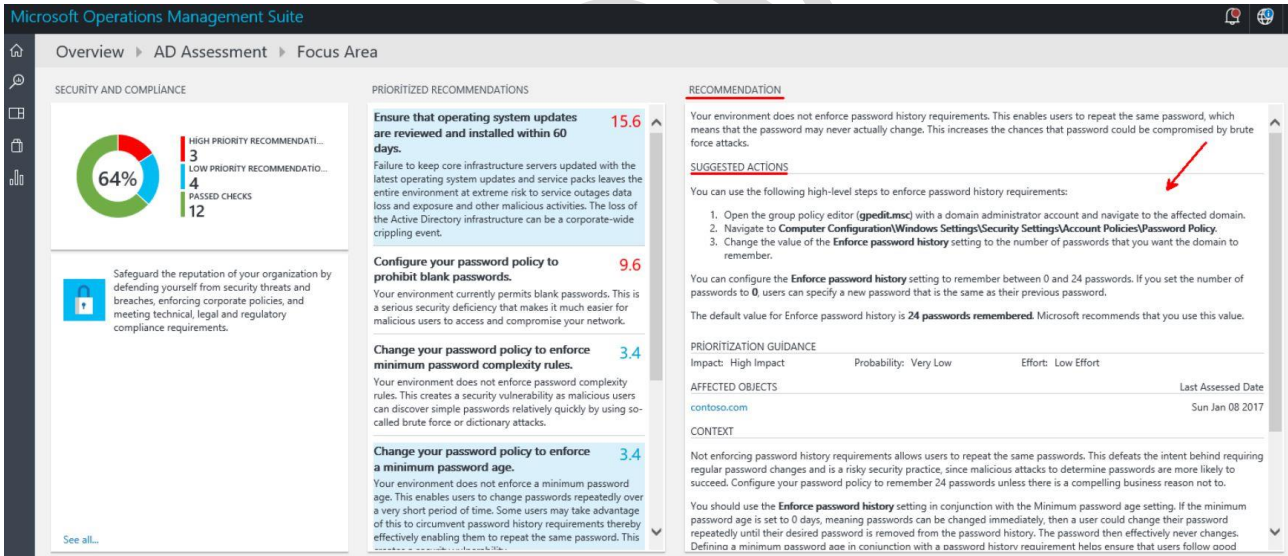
Microsoft Operations Management Suite

Overview ▸ AD Assessment ▸ Focus Area

SECURITY AND COMPLIANCE

64%

HIGH PRIORITY RECOMMENDATI...
3
LOW PRIORITY RECOMMENDATIO...
4
PASSED CHECKS
12

Safeguard the reputation of your organization by defending yourself from security threats and breaches, enforcing corporate policies, and meeting technical, legal and regulatory compliance requirements.

See all...

PRIORITIZED RECOMMENDATIONS

Ensure that operating system updates are reviewed and installed within 60 days.
15.6
Failure to keep core infrastructure servers updated with the latest operating system updates and service packs leaves the entire environment at extreme risk to service outages data loss and exposure and other malicious activities. The loss of the Active Directory infrastructure can be a corporate-wide crippling event.

Configure your password policy to prohibit blank passwords.
9.6
Your environment currently permits blank passwords. This is a serious security deficiency that makes it much easier for malicious users to access and compromise your network.

Change your password policy to enforce minimum password complexity rules.
3.4
Your environment does not enforce password complexity rules. This creates a security vulnerability as malicious users can discover simple passwords relatively quickly by using so-called brute force or dictionary attacks.

Change your password policy to enforce a minimum password age.
3.4
Your environment does not enforce a minimum password age. This enables users to change passwords repeatedly over a very short period of time. Some users may take advantage of this to circumvent password history requirements thereby effectively enabling them to repeat the same password. This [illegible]

RECOMMENDATION

Your environment does not enforce password history requirements. This enables users to repeat the same password, which means that the password may never actually change. This increases the chances that password could be compromised by brute force attacks.

SUGGESTED ACTIONS

You can use the following high-level steps to enforce password history requirements:

1. Open the group policy editor (gpedit.msc) with a domain administrator account and navigate to the affected domain.
2. Navigate to Computer Configuration\Windows Settings\Security Settings\Account Policies\Password Policy.
3. Change the value of the Enforce password history setting to the number of passwords that you want the domain to remember.

You can configure the Enforce password history setting to remember between 0 and 24 passwords. If you set the number of passwords to 0, users can specify a new password that is the same as their previous password.

The default value for Enforce password history is 24 passwords remembered. Microsoft recommends that you use this value.

PRIORITIZATION GUIDANCE
Impact: High Impact    Probability: Very Low    Effort: Low Effort

AFFECTED OBJECTS    Last Assessed Date
contoso.com    Sun Jan 08 2017

CONTEXT

Not enforcing password history requirements allows users to repeat the same passwords. This defeats the intent behind requiring regular password changes and is a risky security practice, since malicious attacks to determine passwords are more likely to succeed. Configure your password policy to remember 24 passwords unless there is a compelling business reason not to.

You should use the Enforce password history setting in conjunction with the Minimum password age setting. If the minimum password age is set to 0 days, meaning passwords can be changed immediately, then a user could change their password repeatedly until their desired password is removed from the password history. The password then effectively never changes. Defining a minimum password age in conjunction with a password history requirement helps ensure that users follow good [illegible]